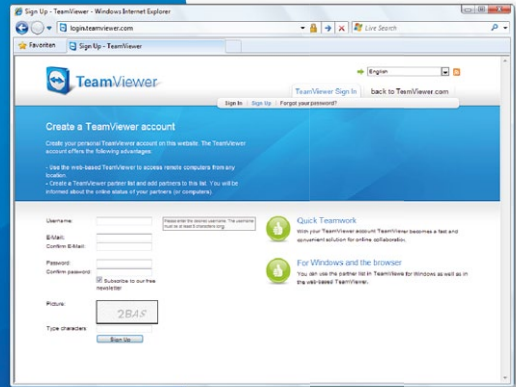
Sign Up - TeamViewer - Windows Internet Explorer

login.teamviewer.com

Live Search

Favoriten

Sign Up - TeamViewer

TeamViewer

English

TeamViewer Sign In

back to TeamViewer.com

Sign In | Sign Up | Forgot your password?

Create a TeamViewer account

Create your personal TeamViewer account on this website. The TeamViewer account offers the following advantages:

- Use the web-based TeamViewer to access remote computers from any location.
- Create a TeamViewer partner list and add partners to this list. You will be informed about the online status of your partners (or computers).

Username:

Please enter the desired username. The username must be at least 5 characters long.

E-Mail:

Confirm E-Mail:

Password:

Confirm password:

Subscribe to our free newsletter

Picture:

2BAS

Type characters:

Sign Up

Quick Teamwork

With your TeamViewer account TeamViewer becomes a fast and convenient solution for online collaboration.

For Windows and the browser

You can use the partner list in TeamViewer for Windows as well as in the web-based TeamViewer.